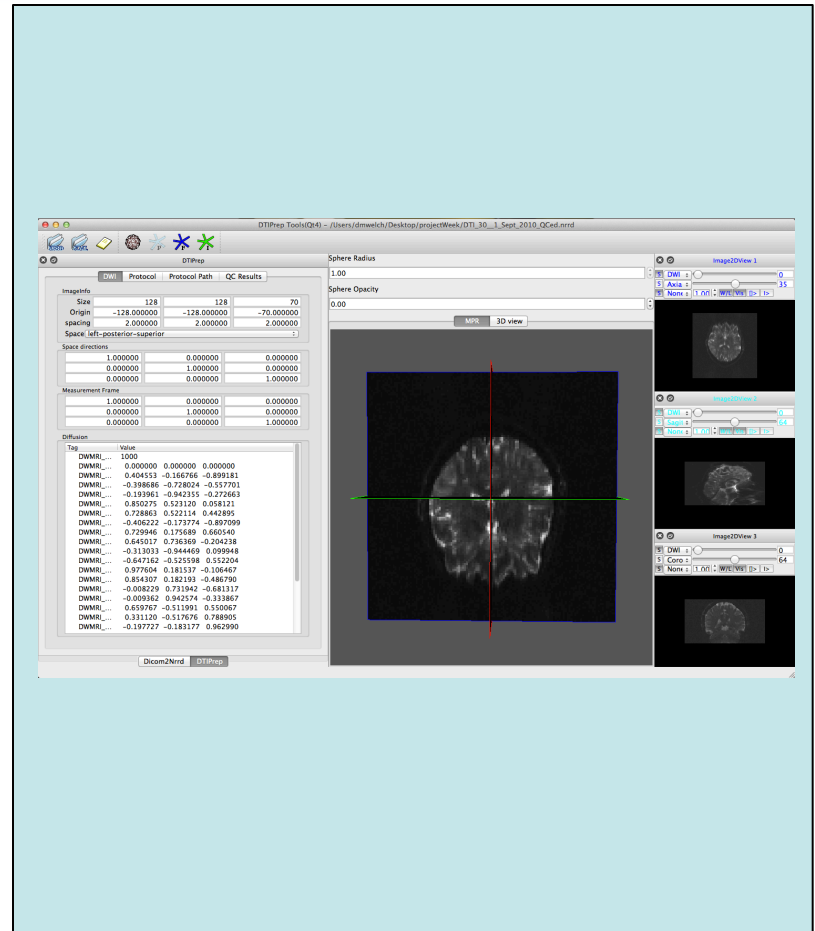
DTIPrep Tools(Qt4) – /Users/dmwelch/Desktop/projectWeek/DTI_30__1_Sept_2010_QCed.nrrd

DTIPrep

DWI | Protocol | Protocol Path | QC Results

ImageInfo

| | | | |
|---|---|---|---|
| Size | 128 | 128 | 70 |
| Origin | -128.000000 | -128.000000 | -70.000000 |
| spacing | 2.000000 | 2.000000 | 2.000000 |

Space left-posterior-superior

Space directions

| | | |
|---|---|---|
| 1.000000 | 0.000000 | 0.000000 |
| 0.000000 | 1.000000 | 0.000000 |
| 0.000000 | 0.000000 | 1.000000 |

Measurement Frame

| | | |
|---|---|---|
| 1.000000 | 0.000000 | 0.000000 |
| 0.000000 | 1.000000 | 0.000000 |
| 0.000000 | 0.000000 | 1.000000 |

Diffusion

| Tag | Value |
|---|---|
| DWMRI_... | 1000 |
| DWMRI_... | 0.000000 0.000000 0.000000 |
| DWMRI_... | 0.404553 -0.166766 -0.899181 |
| DWMRI_... | -0.398686 -0.728024 -0.557701 |
| DWMRI_... | -0.193961 -0.942355 -0.272663 |
| DWMRI_... | 0.850275 0.523120 0.058121 |
| DWMRI_... | 0.728863 0.522114 0.442895 |
| DWMRI_... | -0.406222 -0.173774 -0.897099 |
| DWMRI_... | 0.729946 0.175689 0.660540 |
| DWMRI_... | 0.645017 0.736369 -0.204238 |
| DWMRI_... | -0.313033 -0.944469 0.099948 |
| DWMRI_... | -0.647162 -0.525598 0.552204 |
| DWMRI_... | 0.977604 0.181537 -0.106467 |
| DWMRI_... | 0.854307 0.182193 -0.486790 |
| DWMRI_... | -0.008229 0.731942 -0.681317 |
| DWMRI_... | -0.009362 0.942574 -0.333867 |
| DWMRI_... | 0.659767 -0.511991 0.550067 |
| DWMRI_... | 0.331120 -0.517676 0.788905 |
| DWMRI_... | -0.197727 -0.183177 0.962990 |

Dicom2Nrrd | DTIPrep

Sphere Radius
1.00
Sphere Opacity
0.00

MPR | 3D view

Image2DView 1
DWI 0
Axia 35
None 1.0 W/L VN |> |>

Image2DView 2
DWI 0
Sagit 64
None

Image2DView 3
DWI 0
Coro 64
None 1.0 W/L VN |> |>